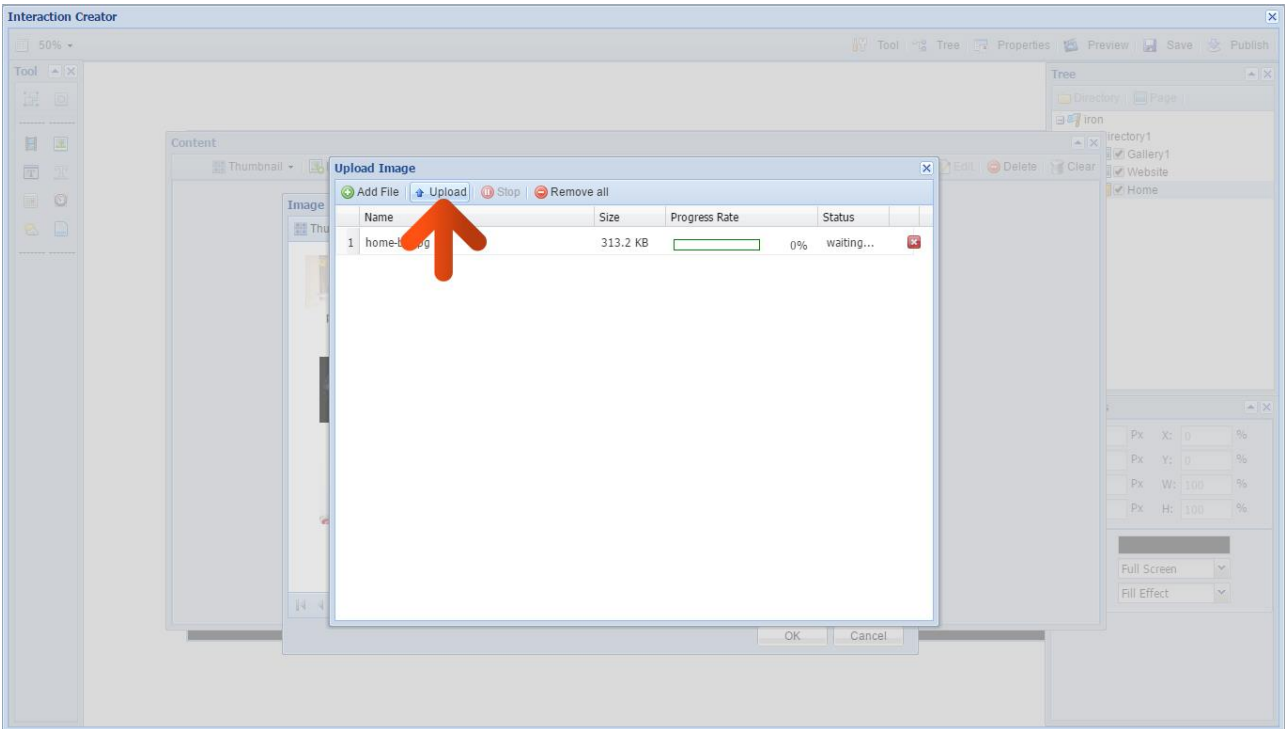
Interaction Creator

50%

Tool Tree Properties Preview Save Publish

Tool

Tree

Directory Page

Iron

irectory1

Gallery1

Website

Home

Content

Thumbnail

Edit Delete Clear

Image

Thu

Upload Image

Add File Upload Stop Remove all

| | Name | Size | Progress Rate | Status |
|---|---|---|---|---|
| 1 | home-b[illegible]g | 313.2 KB | 0% | waiting... |

Px X: 0 %

Px Y: 0 %

Px W: 100 %

Px H: 100 %

Full Screen

Fill Effect

OK Cancel